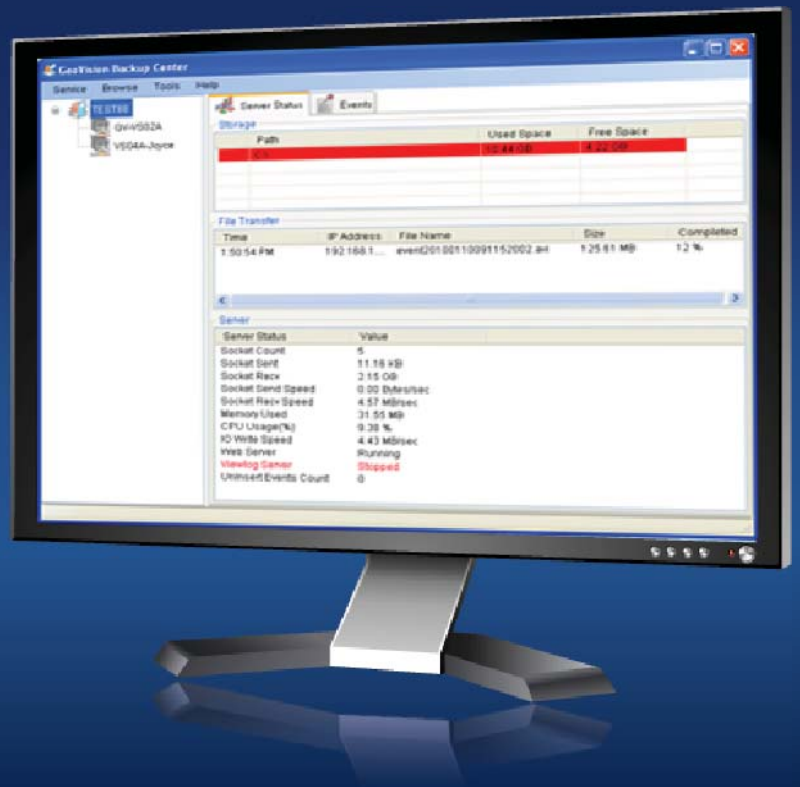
GeoVision Backup Center

Service Browse Tools Help

TEST98
GV-VS02A
VS04A-Joyce

Server Status Events

Storage

| Path | Used Space | Free Space |
|---|---|---|
| C:\ | 10.44 GB | 4.22 GB |

File Transfer

| Time | IP Address | File Name | Size | Completed |
|---|---|---|---|---|
| 1:50:54 PM | 192.168.1.... | event20100110091152002.avi | 1.25.61 MB | 12 % |

Server

| Server Status | Value |
|---|---|
| Socket Count | 5 |
| Socket Sent | 11.16 KB |
| Socket Recv | 2.15 GB |
| Socket Send Speed | 0.00 Bytes/sec |
| Socket Recv Speed | 4.57 MB/sec |
| Memory Used | 31.55 MB |
| CPU Usage(%) | 9.38 % |
| IO Write Speed | 4.43 MB/sec |
| Web Server | Running |
| Viewlog Server | Stopped |
| Uninsert Events Count | 0 |